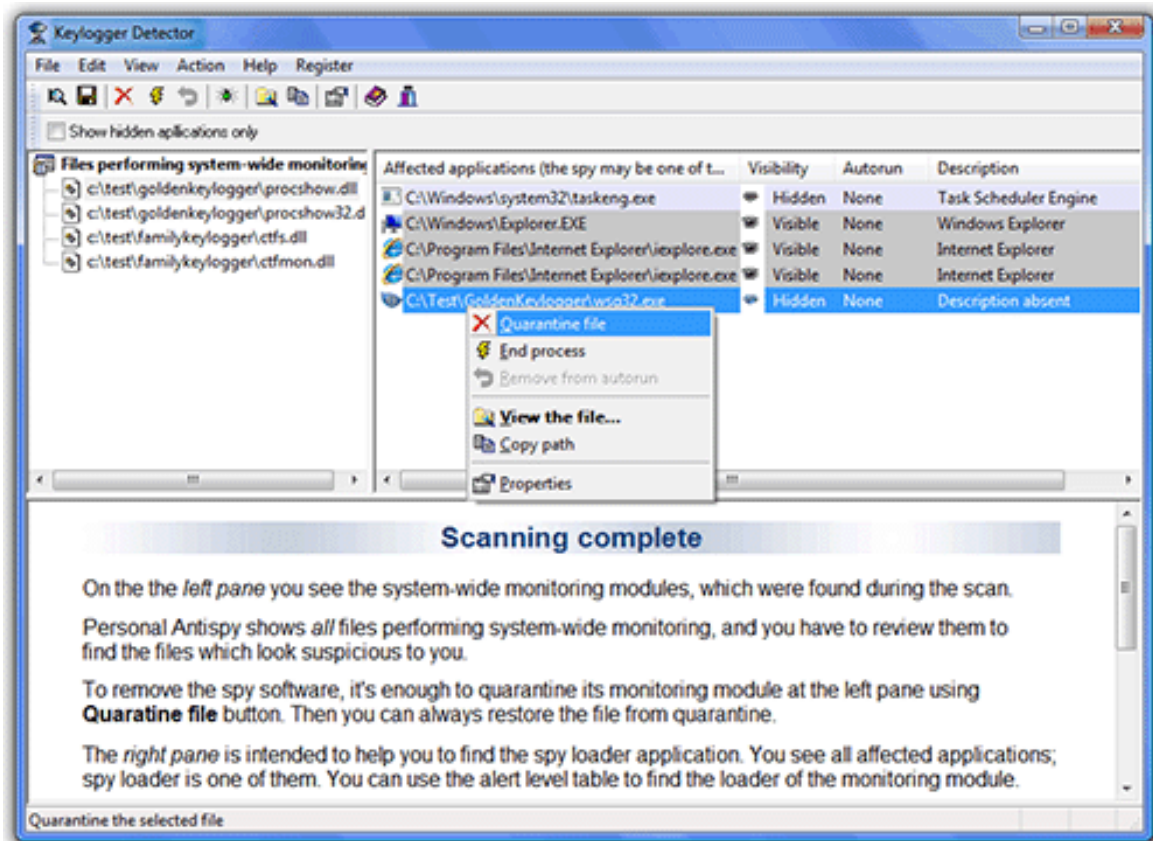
Keylogger Detector

File Edit View Action Help Register

Show hidden aplications only

Files performing system-wide monitoring
c:\test\goldenkeylogger\procshow.dll
c:\test\goldenkeylogger\procshow32.d
c:\test\familykeylogger\ctfs.dll
c:\test\familykeylogger\ctfmon.dll

| Affected applications (the spy may be one of t... | Visibility | Autorun | Description |
|---|---|---|---|
| C:\Windows\system32\taskeng.exe | Hidden | None | Task Scheduler Engine |
| C:\Windows\Explorer.EXE | Visible | None | Windows Explorer |
| C:\Program Files\Internet Explorer\iexplore.exe | Visible | None | Internet Explorer |
| C:\Program Files\Internet Explorer\iexplore.exe | Visible | None | Internet Explorer |
| C:\Test\GoldenKeylogger\wso32.exe | Hidden | None | Description absent |

Quarantine file
End process
Remove from autorun
View the file...
Copy path
Properties

Scanning complete

On the the left pane you see the system-wide monitoring modules, which were found during the scan.

Personal Antispy shows all files performing system-wide monitoring, and you have to review them to find the files which look suspicious to you.

To remove the spy software, it's enough to quarantine its monitoring module at the left pane using Quaratine file button. Then you can always restore the file from quarantine.

The right pane is intended to help you to find the spy loader application. You see all affected applications; spy loader is one of them. You can use the alert level table to find the loader of the monitoring module.

Quarantine the selected file